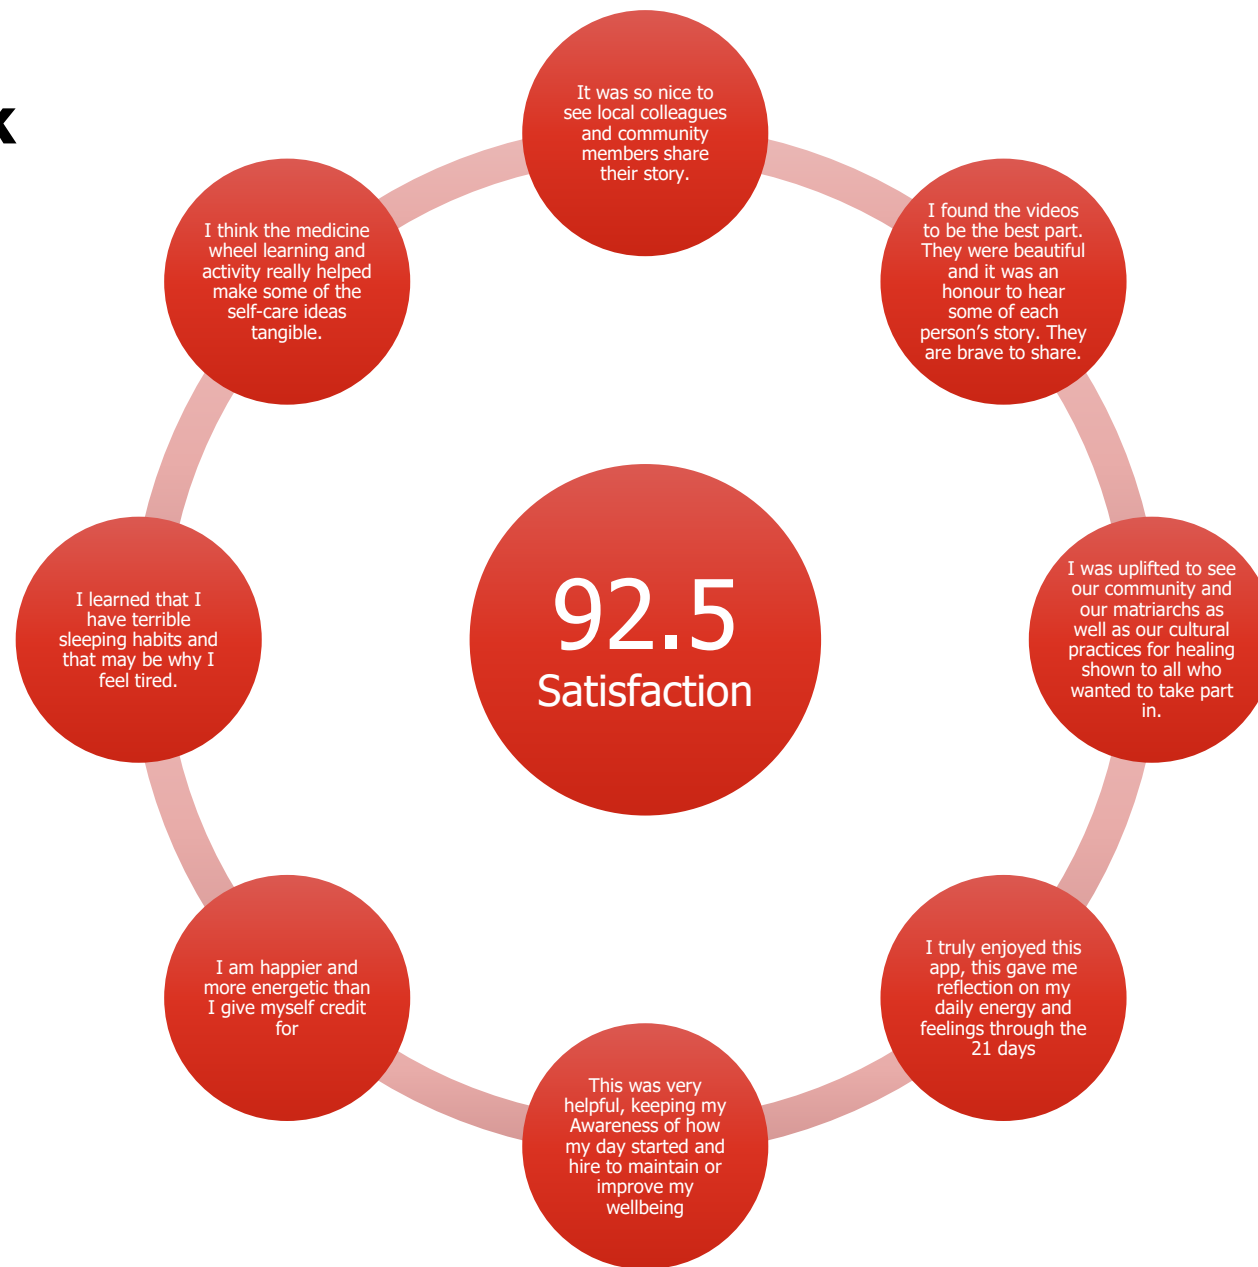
k

92.5
Satisfaction

It was so nice to see local colleagues and community members share their story.

I found the videos to be the best part. They were beautiful and it was an honour to hear some of each person's story. They are brave to share.

I was uplifted to see our community and our matriarchs as well as our cultural practices for healing shown to all who wanted to take part in.

I truly enjoyed this app, this gave me reflection on my daily energy and feelings through the 21 days

This was very helpful, keeping my Awareness of how my day started and hire to maintain or improve my wellbeing

I am happier and more energetic than I give myself credit for

I learned that I have terrible sleeping habits and that may be why I feel tired.

I think the medicine wheel learning and activity really helped make some of the self-care ideas tangible.